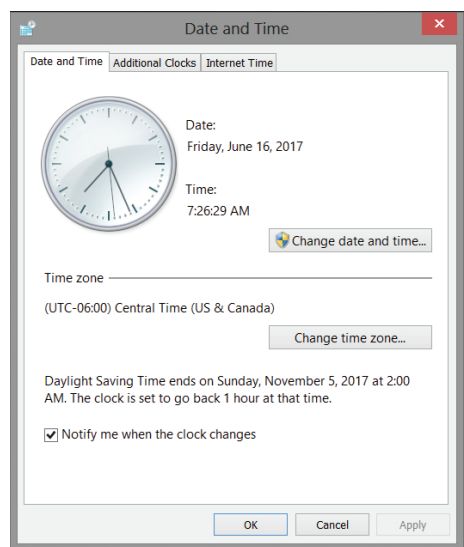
Date and Time

Date and Time | Additional Clocks | Internet Time

Date:
Friday, June 16, 2017

Time:
7:26:29 AM

Change date and time...

Time zone

(UTC-06:00) Central Time (US & Canada)

Change time zone...

Daylight Saving Time ends on Sunday, November 5, 2017 at 2:00 AM. The clock is set to go back 1 hour at that time.

Notify me when the clock changes

OK | Cancel | Apply